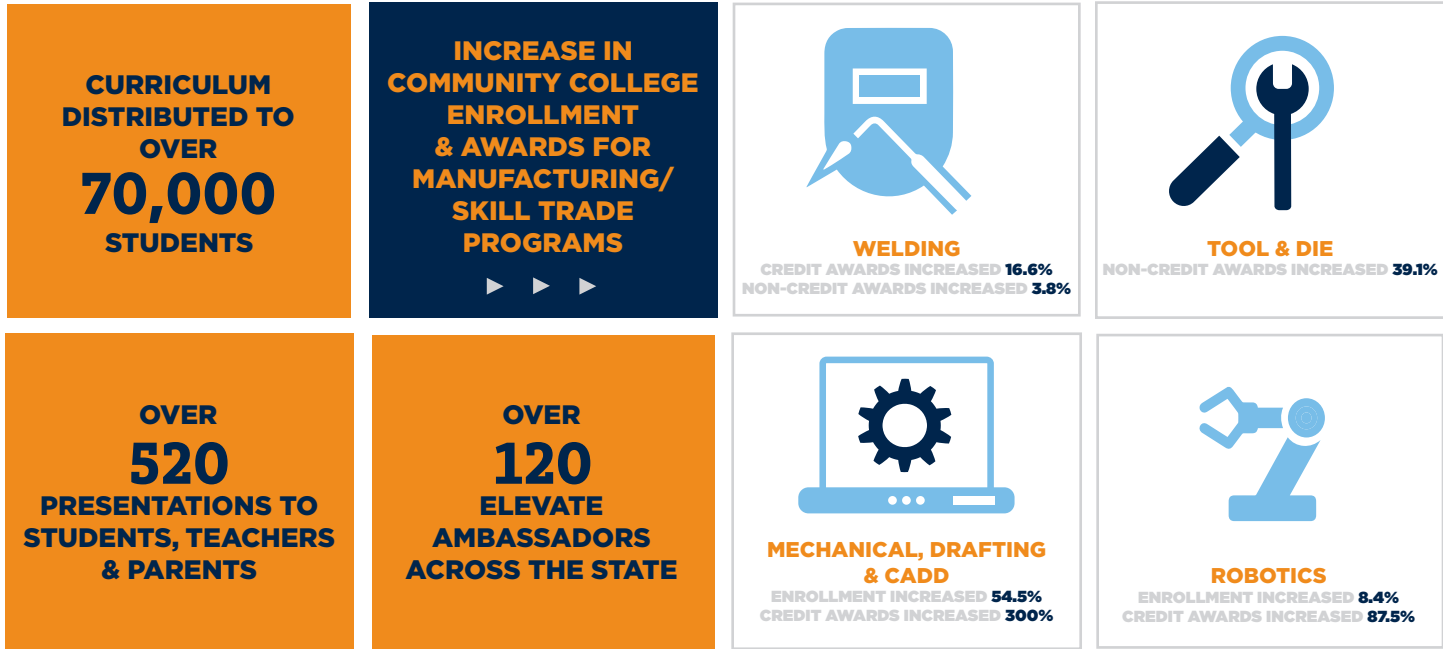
CURRICULUM DISTRIBUTED TO OVER
70,000
STUDENTS

INCREASE IN COMMUNITY COLLEGE ENROLLMENT & AWARDS FOR MANUFACTURING/ SKILL TRADE PROGRAMS

WELDING
CREDIT AWARDS INCREASED 16.6%
NON-CREDIT AWARDS INCREASED 3.8%

TOOL & DIE
NON-CREDIT AWARDS INCREASED 39.1%

OVER
520
PRESENTATIONS TO STUDENTS, TEACHERS & PARENTS

OVER
120
ELEVATE AMBASSADORS ACROSS THE STATE

MECHANICAL, DRAFTING & CADD
ENROLLMENT INCREASED 54.5%
CREDIT AWARDS INCREASED 300%

ROBOTICS
ENROLLMENT INCREASED 8.4%
CREDIT AWARDS INCREASED 87.5%